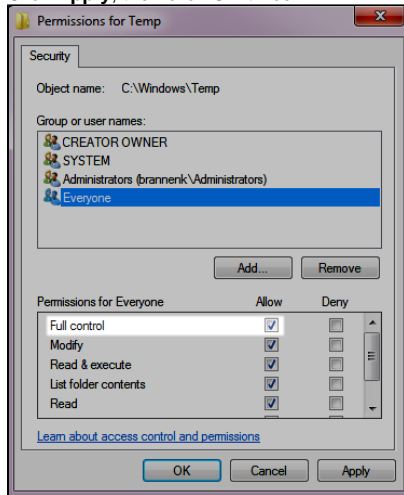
Permissions for Temp

Security

Object name: C:\Windows\Temp

Group or user names:

CREATOR OWNER
SYSTEM
Administrators (brannenk\Administrators)
Everyone

Add... Remove

| Permissions for Everyone | Allow | Deny |
|---|---|---|
| Full control | ☑ | ☐ |
| Modify | ☑ | ☐ |
| Read & execute | ☑ | ☐ |
| List folder contents | ☑ | ☐ |
| Read | ☑ | ☐ |

Learn about access control and permissions

OK Cancel Apply